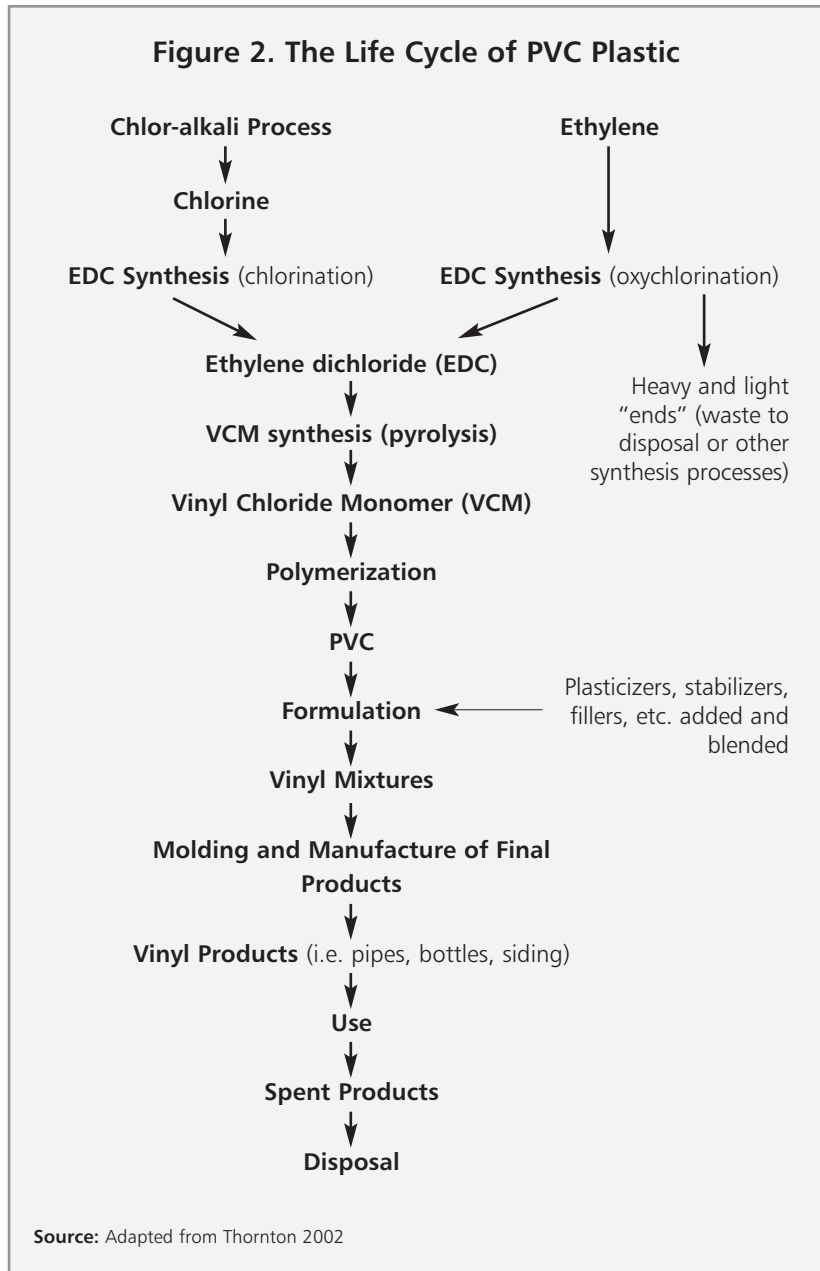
Figure 2. The Life Cycle of PVC Plastic

Chlor-alkali Process

Chlorine

EDC Synthesis (chlorination)

Ethylene

EDC Synthesis (oxychlorination)

Ethylene dichloride (EDC)

Heavy and light "ends" (waste to disposal or other synthesis processes)

VCM synthesis (pyrolysis)

Vinyl Chloride Monomer (VCM)

Polymerization

PVC

Formulation

Plasticizers, stabilizers, fillers, etc. added and blended

Vinyl Mixtures

Molding and Manufacture of Final Products

Vinyl Products (i.e. pipes, bottles, siding)

Use

Spent Products

Disposal

Source: Adapted from Thornton 2002